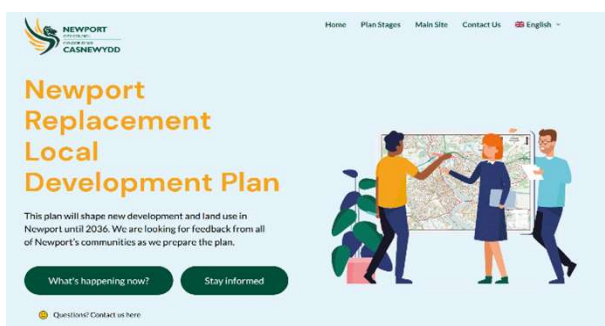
NEWPORT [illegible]
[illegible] CASNEWYDD

Home Plan Stages Main Site Contact Us English

Newport Replacement Local Development Plan

This plan will shape new development and land use in Newport until 2036. We are looking for feedback from all of Newport's communities as we prepare the plan.

What's happening now?

Stay informed

Questions? Contact us here